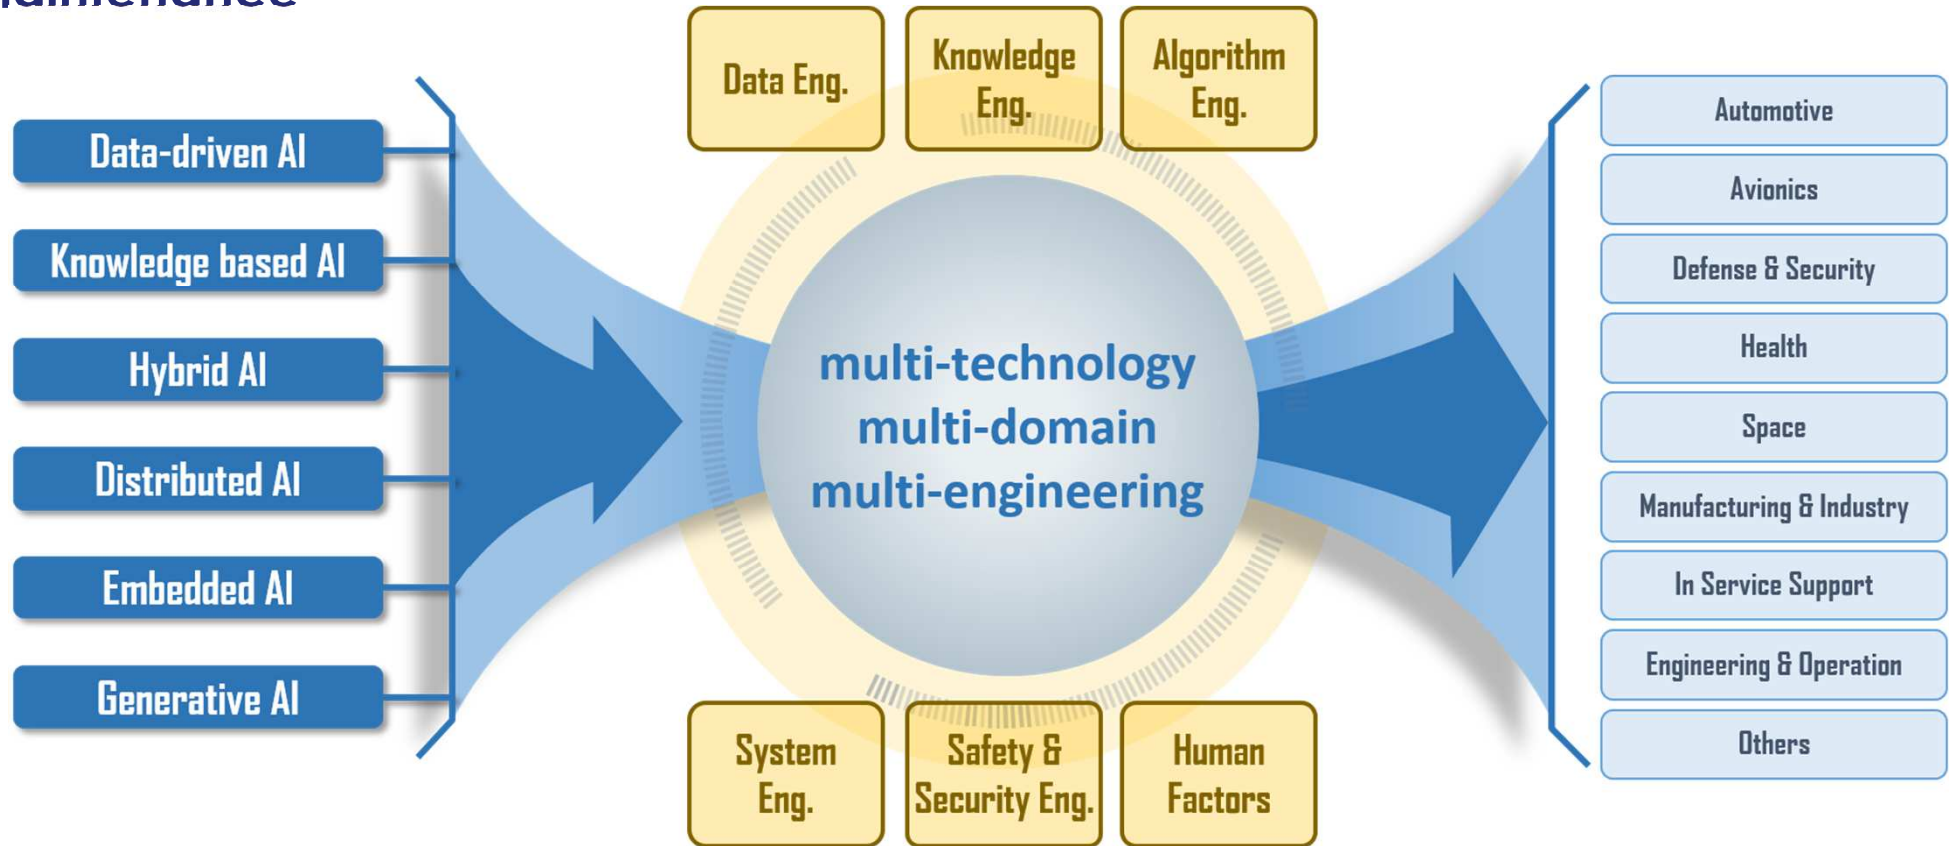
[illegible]

Data-driven AI

Knowledge based AI

Hybrid AI

Distributed AI

Embedded AI

Generative AI

Data Eng.

Knowledge Eng.

Algorithm Eng.

multi-technology
multi-domain
multi-engineering

System Eng.

Safety & Security Eng.

Human Factors

Automotive

Avionics

Defense & Security

Health

Space

Manufacturing & Industry

In Service Support

Engineering & Operation

Others